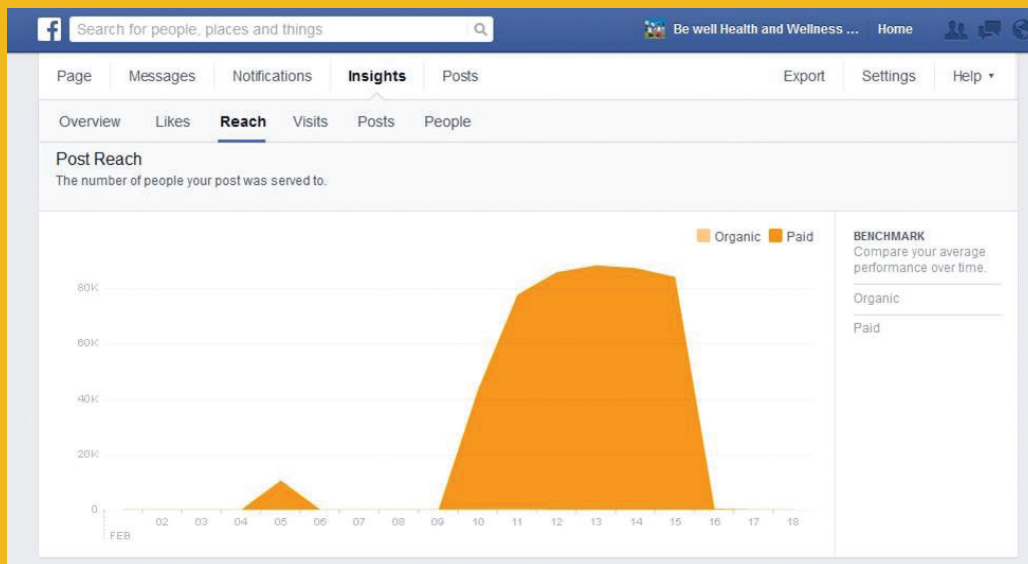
f Search for people, places and things

Be well Health and Wellness ... Home

Page Messages Notifications Insights Posts Export Settings Help ▾

Overview Likes Reach Visits Posts People

Post Reach

The number of people your post was served to.

Organic Paid

BENCHMARK

Compare your average performance over time.

Organic

Paid

80K
60K
40K
20K
0

FEB 02 03 04 05 06 07 08 09 10 11 12 13 14 15 16 17 18